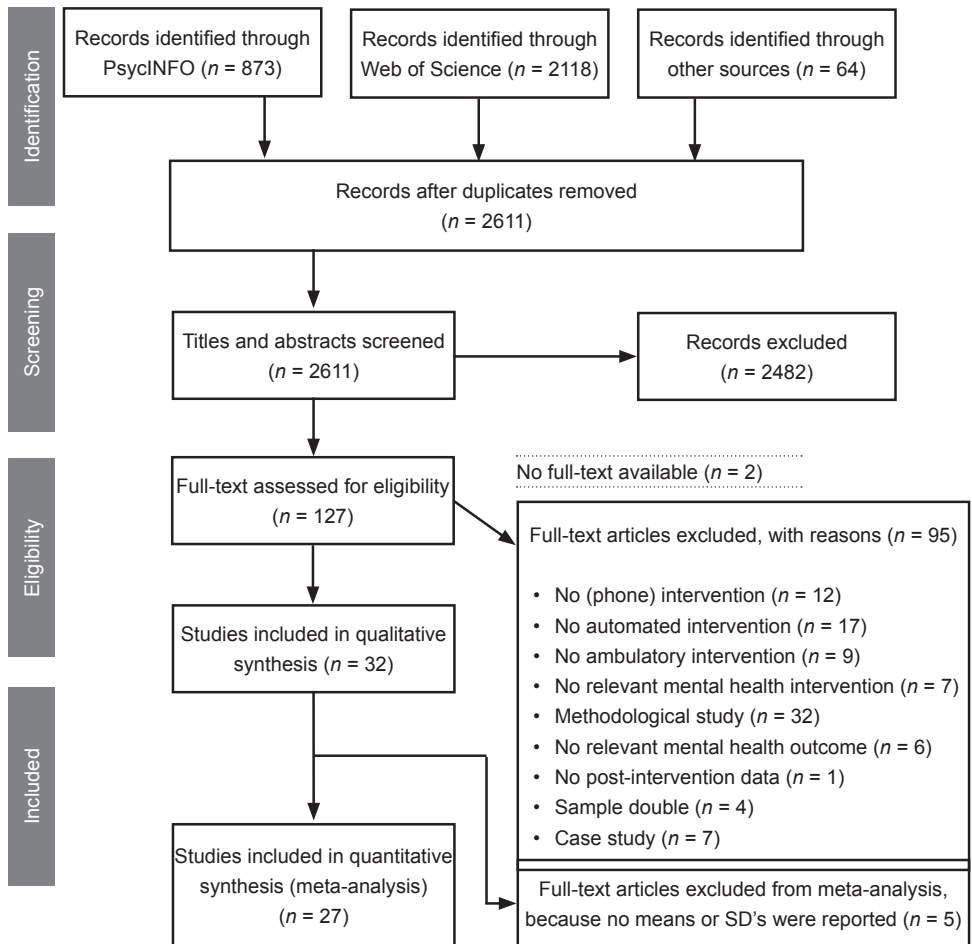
Identification

Records identified through PsycINFO ($n$ = 873)

Records identified through Web of Science ($n$ = 2118)

Records identified through other sources ($n$ = 64)

Records after duplicates removed ($n$ = 2611)

Screening

Titles and abstracts screened ($n$ = 2611)

Records excluded ($n$ = 2482)

Eligibility

No full-text available ($n$ = 2)

Full-text assessed for eligibility ($n$ = 127)

Full-text articles excluded, with reasons ($n$ = 95)

- No (phone) intervention ($n$ = 12)
- No automated intervention ($n$ = 17)
- No ambulatory intervention ($n$ = 9)
- No relevant mental health intervention ($n$ = 7)
- Methodological study ($n$ = 32)
- No relevant mental health outcome ($n$ = 6)
- No post-intervention data ($n$ = 1)
- Sample double ($n$ = 4)
- Case study ($n$ = 7)

Studies included in qualitative synthesis ($n$ = 32)

Included

Studies included in quantitative synthesis (meta-analysis) ($n$ = 27)

Full-text articles excluded from meta-analysis, because no means or SD's were reported ($n$ = 5)